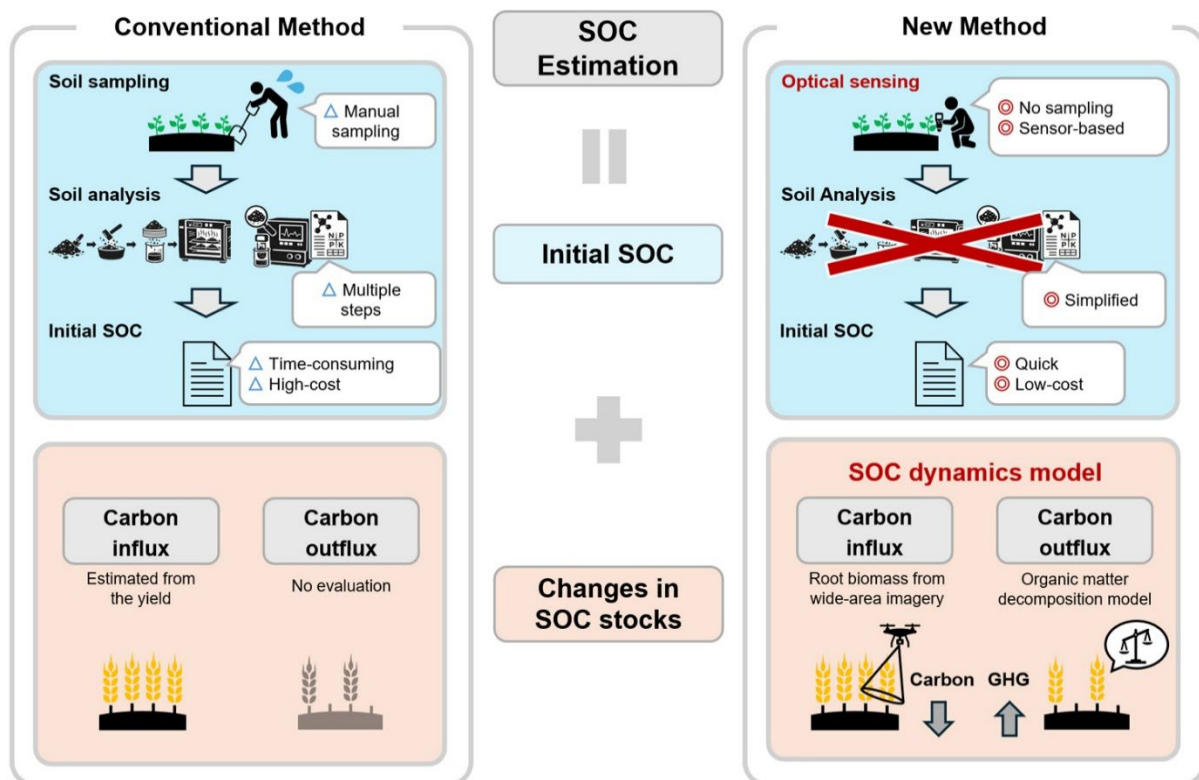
Conventional Method

Soil sampling

△ Manual sampling

Soil analysis

N P
P K

△ Multiple steps

Initial SOC

△ Time-consuming
△ High-cost

Carbon influx

Estimated from the yield

Carbon outflux

No evaluation

SOC Estimation

=

Initial SOC

+

Changes in SOC stocks

New Method

Optical sensing

◎ No sampling
◎ Sensor-based

Soil Analysis

N P
P K

◎ Simplified

Initial SOC

◎ Quick
◎ Low-cost

SOC dynamics model

Carbon influx

Root biomass from wide-area imagery

Carbon outflux

Organic matter decomposition model

Carbon

GHG